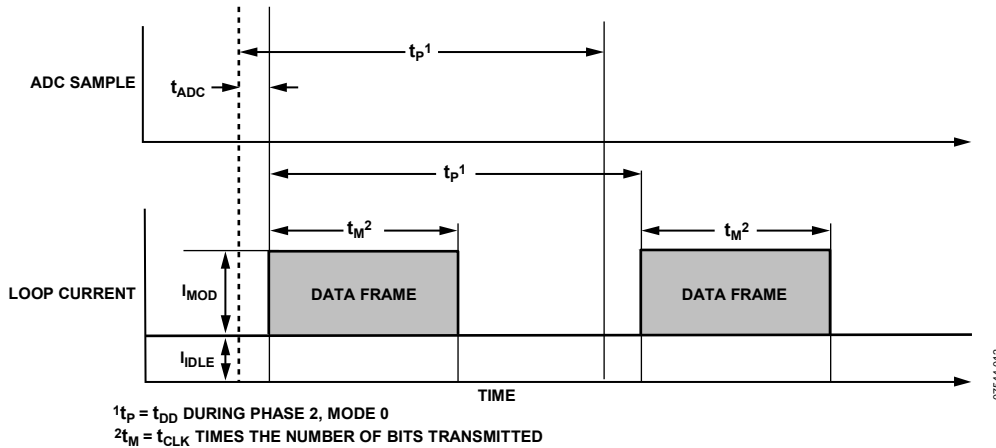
$t_P^1$

ADC SAMPLE

$t_{ADC}$

$t_P^1$

$t_M^2$

$t_M^2$

LOOP CURRENT

$I_{MOD}$

DATA FRAME

DATA FRAME

$I_{IDLE}$

TIME

$^1t_P = t_{DD}$ DURING PHASE 2, MODE 0

$^2t_M = t_{CLK}$ TIMES THE NUMBER OF BITS TRANSMITTED

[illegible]